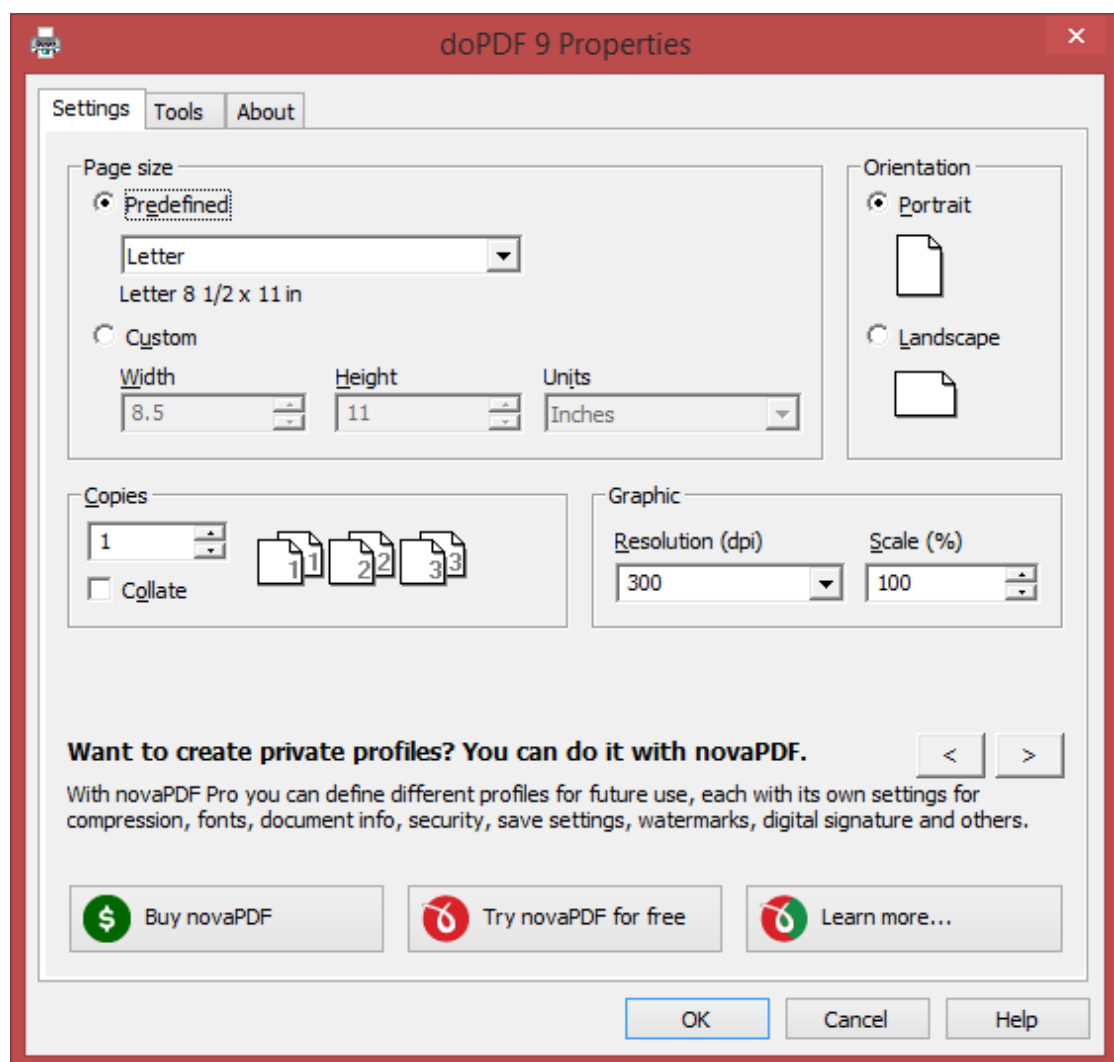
doPDF 9 Properties

Settings Tools About

Page size

Predefined

Letter

Letter 8 1/2 x 11 in

Custom

Width 8.5

Height 11

Units Inches

Orientation

Portrait

Landscape

Copies

1

Collate

1 1 2 2 3 3

Graphic

Resolution (dpi)

300

Scale (%)

100

Want to create private profiles? You can do it with novaPDF.

< >

With novaPDF Pro you can define different profiles for future use, each with its own settings for compression, fonts, document info, security, save settings, watermarks, digital signature and others.

Buy novaPDF

Try novaPDF for free

Learn more...

OK Cancel Help